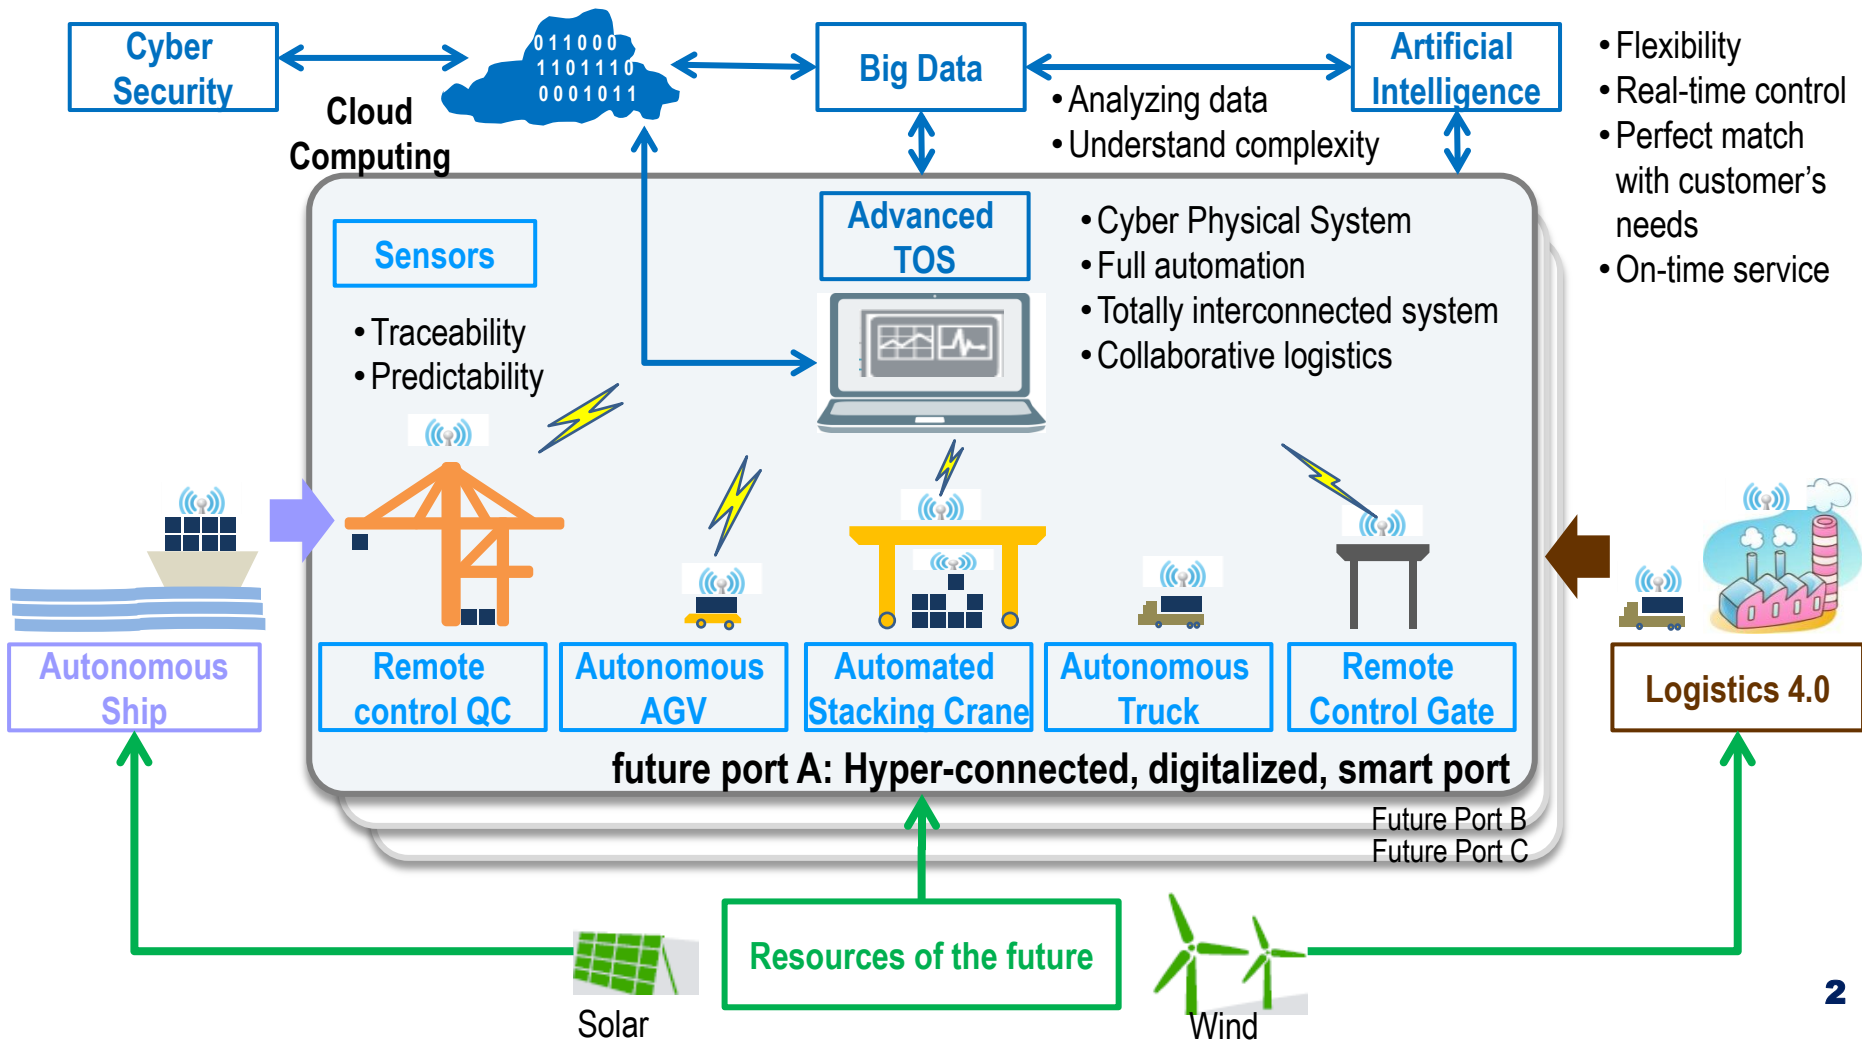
Cyber Security

011000
1101110
0001011

Cloud Computing

Big Data

• Analyzing data
• Understand complexity

Artificial Intelligence

• Flexibility
• Real-time control
• Perfect match with customer's needs
• On-time service

Sensors

• Traceability
• Predictability

Advanced TOS

• Cyber Physical System
• Full automation
• Totally interconnected system
• Collaborative logistics

Autonomous Ship

Remote control QC

Autonomous AGV

Automated Stacking Crane

Autonomous Truck

Remote Control Gate

Logistics 4.0

future port A: Hyper-connected, digitalized, smart port

Future Port B
Future Port C

Resources of the future

Solar

Wind

2